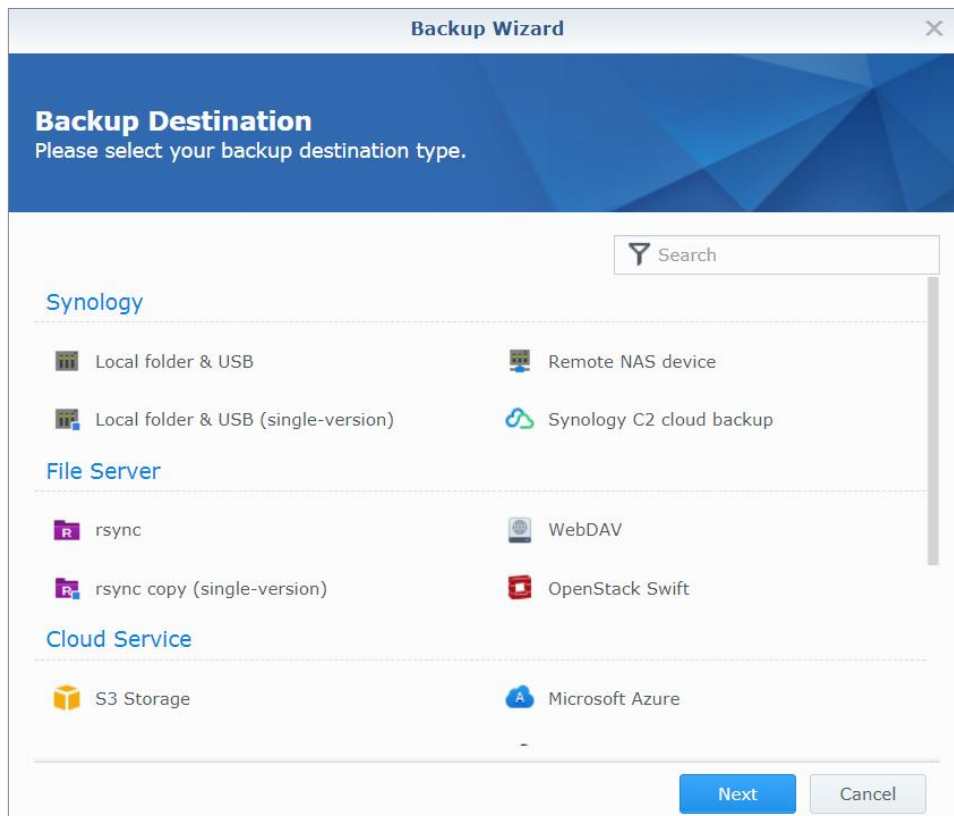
Backup Wizard

Backup Destination
Please select your backup destination type.

Search

Synology

Local folder & USB

Remote NAS device

Local folder & USB (single-version)

Synology C2 cloud backup

File Server

rsync

WebDAV

rsync copy (single-version)

OpenStack Swift

Cloud Service

S3 Storage

Microsoft Azure

Next

Cancel